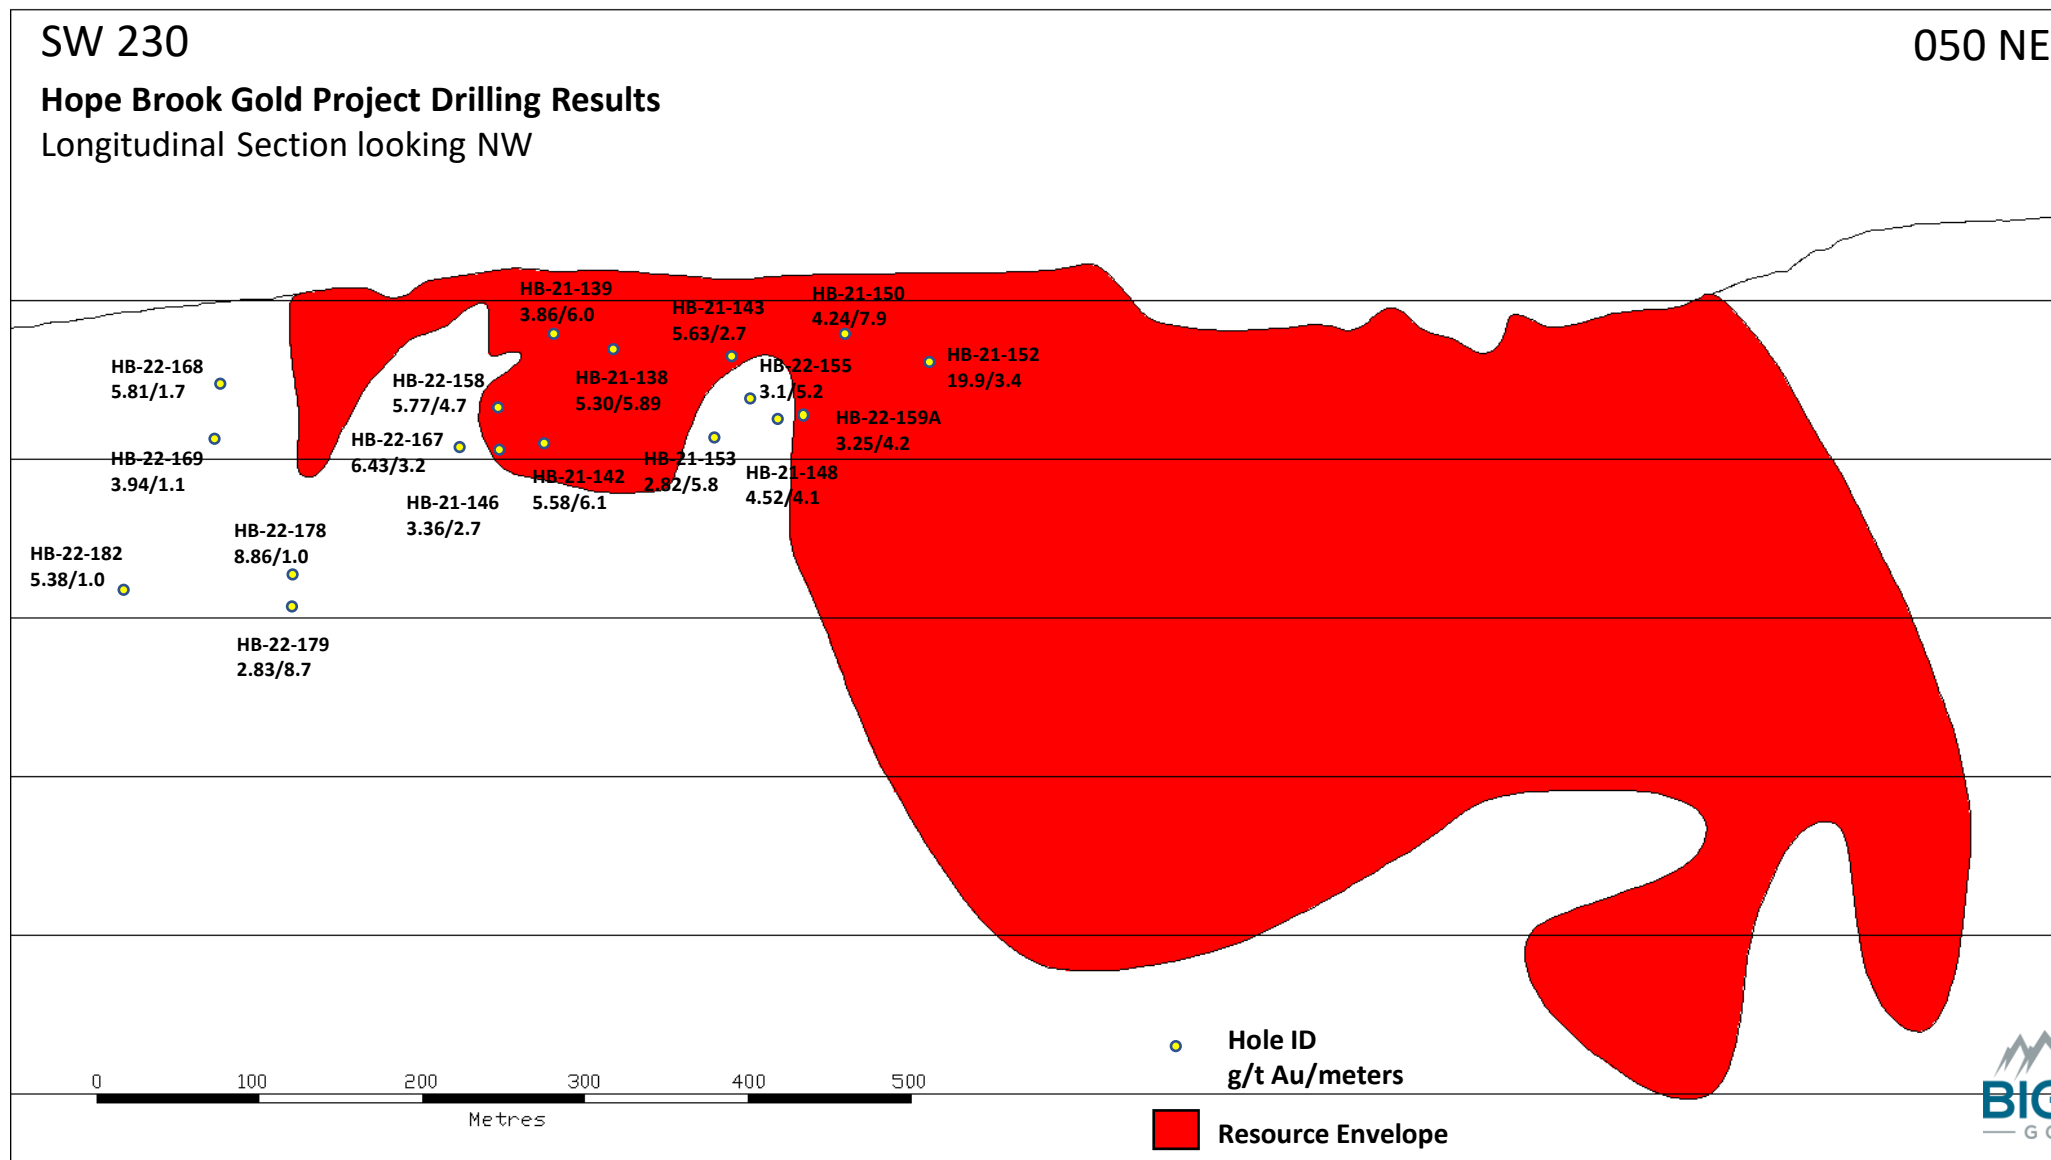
SW 230

050 NE

Hope Brook Gold Project Drilling Results

Longitudinal Section looking NW

HB-21-139
3.86/6.0

HB-21-143
5.63/2.7

HB-21-150
4.24/7.9

HB-22-168
5.81/1.7

HB-22-158
5.77/4.7

HB-21-138
5.30/5.89

HB-22-155
3.1/5.2

HB-21-152
19.9/3.4

HB-22-159A
3.25/4.2

HB-22-169
3.94/1.1

HB-22-167
6.43/3.2

HB-21-142
5.58/6.1

HB-21-153
2.82/5.8

HB-21-148
4.52/4.1

HB-21-146
3.36/2.7

HB-22-178
8.86/1.0

HB-22-182
5.38/1.0

HB-22-179
2.83/8.7

0 100 200 300 400 500

Metres

Hole ID
g/t Au/meters

Resource Envelope

BIG
G